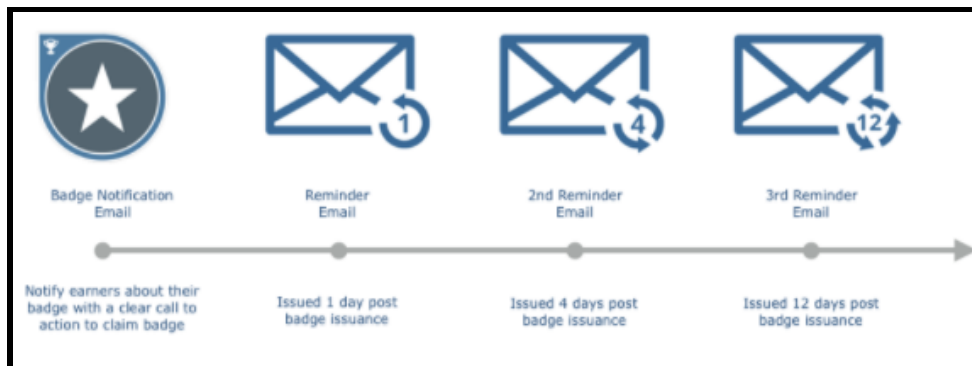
1

4

12

Badge Notification Email

Reminder Email

2nd Reminder Email

3rd Reminder Email

Notify earners about their badge with a clear call to action to claim badge

Issued 1 day post badge issuance

Issued 4 days post badge issuance

Issued 12 days post badge issuance